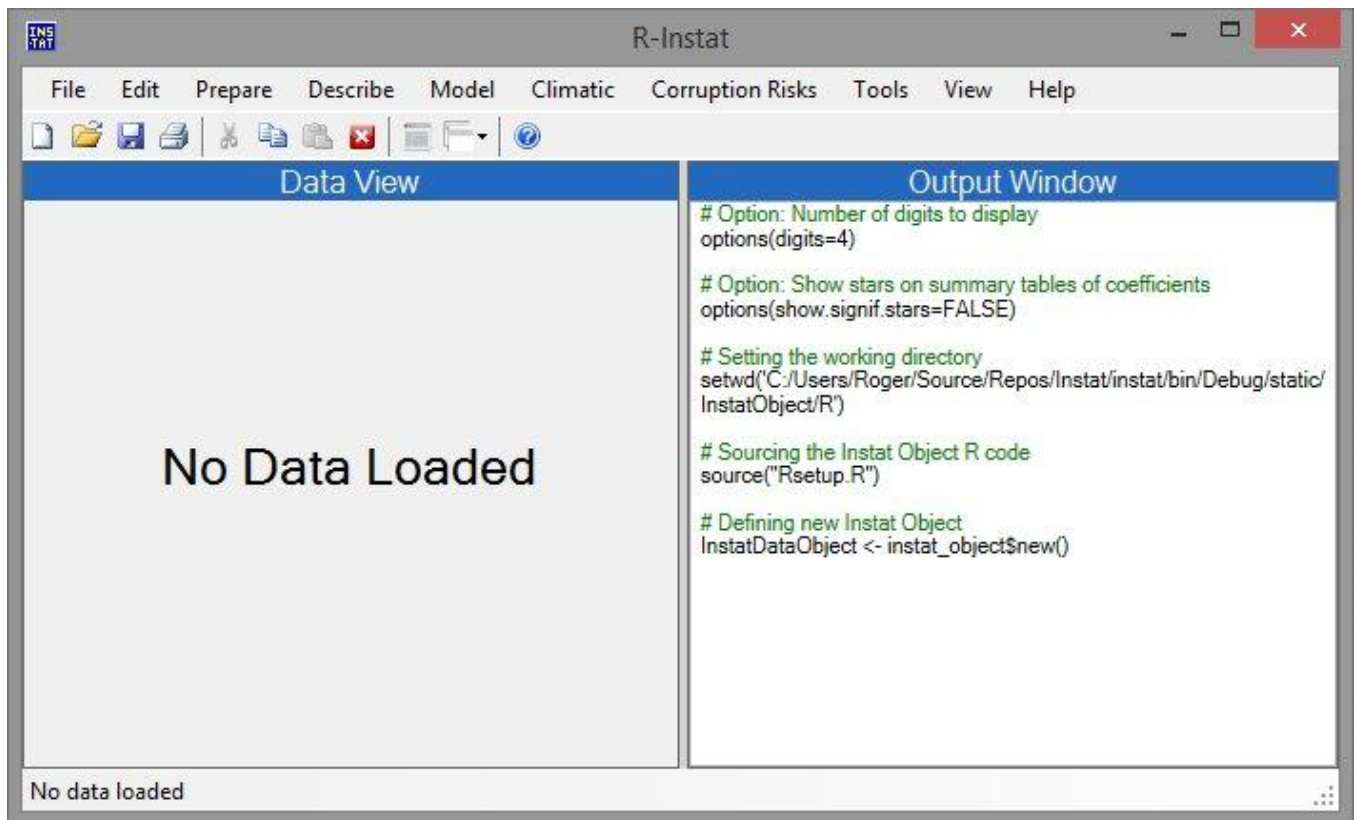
INS TAT

R-Instat

File Edit Prepare Describe Model Climatic Corruption Risks Tools View Help

Data View

No Data Loaded

Output Window

# Option: Number of digits to display
options(digits=4)

# Option: Show stars on summary tables of coefficients
options(show.signif.stars=FALSE)

# Setting the working directory
setwd('C:/Users/Roger/Source/Repos/Instat/instat/bin/Debug/static/InstatObject/R')

# Sourcing the Instat Object R code
source("Rsetup.R")

# Defining new Instat Object
InstatDataObject <- instat_object$new()

No data loaded